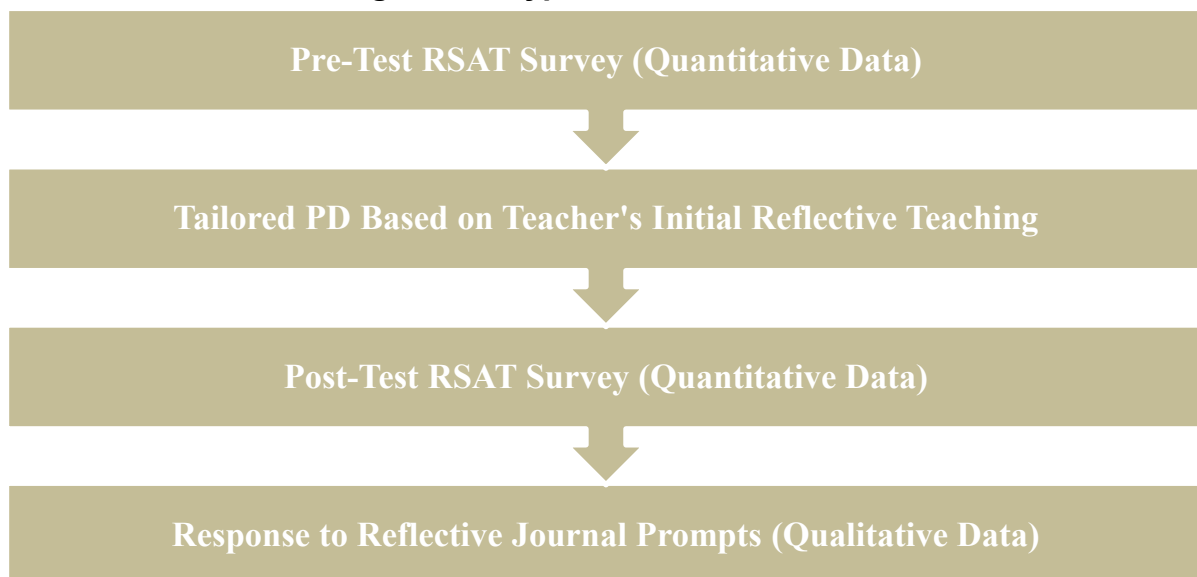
Pre-Test RSAT Survey (Quantitative Data)

Tailored PD Based on Teacher's Initial Reflective Teaching

Post-Test RSAT Survey (Quantitative Data)

Response to Reflective Journal Prompts (Qualitative Data)